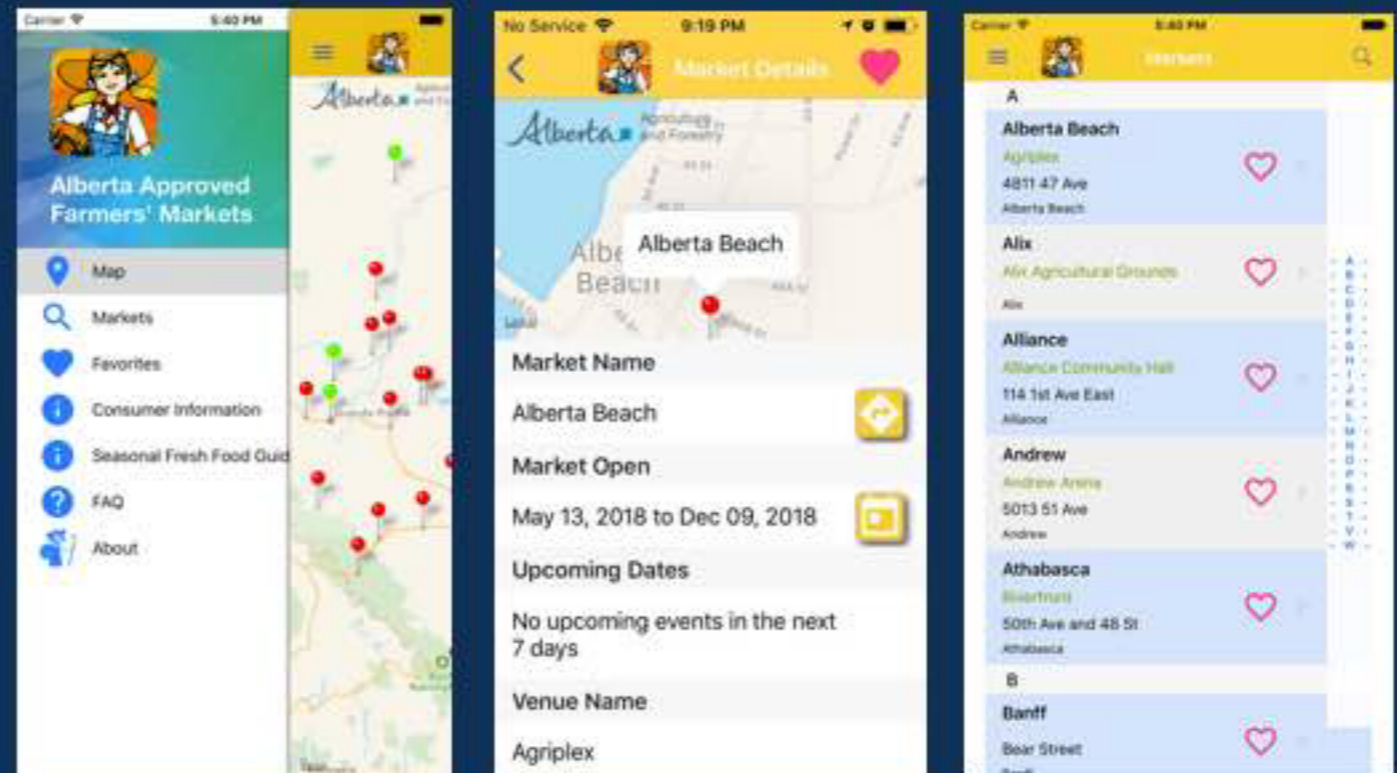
Carrier 5:40 PM

Alberta Approved Farmers' Markets

Map
Markets
Favorites
Consumer Information
Seasonal Fresh Food Guid
FAQ
About

Alberta Agriculture and Forestry

No Service 9:19 PM

Market Details

Alberta Agriculture and Forestry

Alberta Beach

Alberta Beach

Market Name
Alberta Beach
Market Open
May 13, 2018 to Dec 09, 2018
Upcoming Dates
No upcoming events in the next 7 days
Venue Name
Agriplex

Carrier 5:40 PM

Markets

A
Alberta Beach
Agriplex
4811 47 Ave
Alberta Beach
Alix
Alix Agricultural Grounds
Alix
Alliance
Alliance Community Hall
114 1st Ave East
Alliance
Andrew
Andrew Arena
5013 51 Ave
Andrew
Athabasca
Riverfront
50th Ave and 48 St
Athabasca
B
Banff
Bear Street

A B C D E F G H I J K L M N O P R S T V W